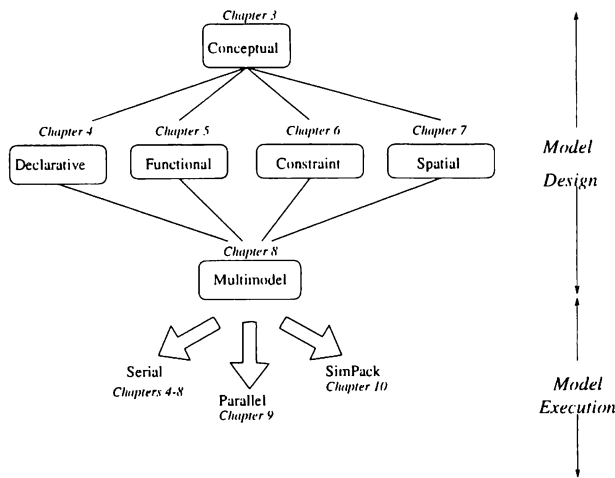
Chapter 3
Conceptual

Chapter 4
Declarative

Chapter 5
Functional

Chapter 6
Constraint

Chapter 7
Spatial

Model
Design

Chapter 8
Multimodel

Serial
Chapters 4-8

Parallel
Chapter 9

SimPack
Chapter 10

Model
Execution